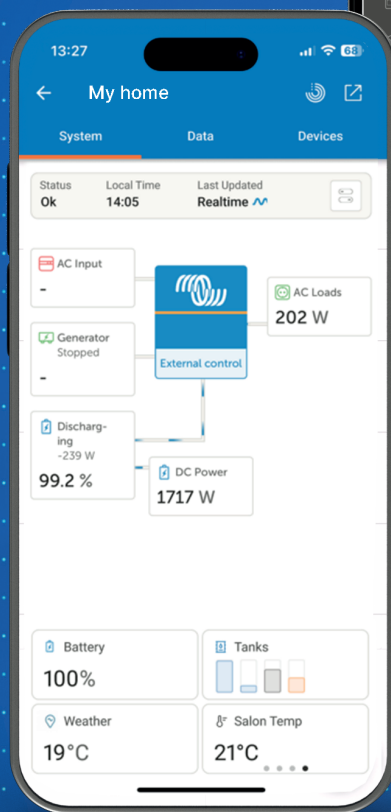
13:27

68

My home

System
Data
Devices

Status
Ok
Local Time
14:05
Last Updated
Realtime

AC Input
-

Generator
Stopped
-

External control

AC Loads
202 W

Discharging
-239 W
99.2 %

DC Power
1717 W

Battery
100%

Tanks

Weather
19°C

Salon Temp
21°C